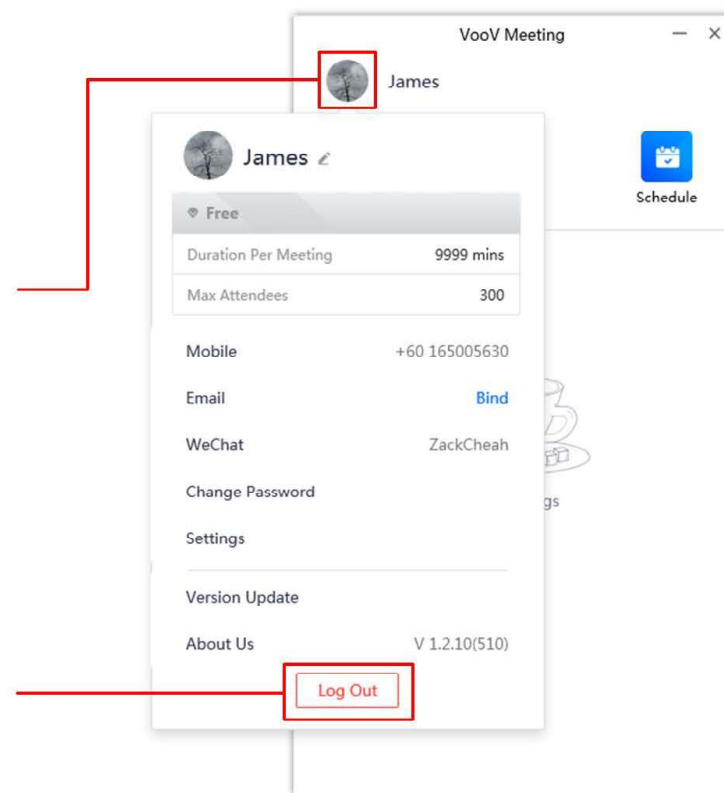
VooV Meeting

James

James

Schedule

Free

| Duration Per Meeting | 9999 mins |
|---|---|
| Max Attendees | 300 |

Mobile +60 165005630

Email Bind

WeChat ZackCheah

Change Password

Settings

gs

Version Update

About Us V 1.2.10(510)

Log Out